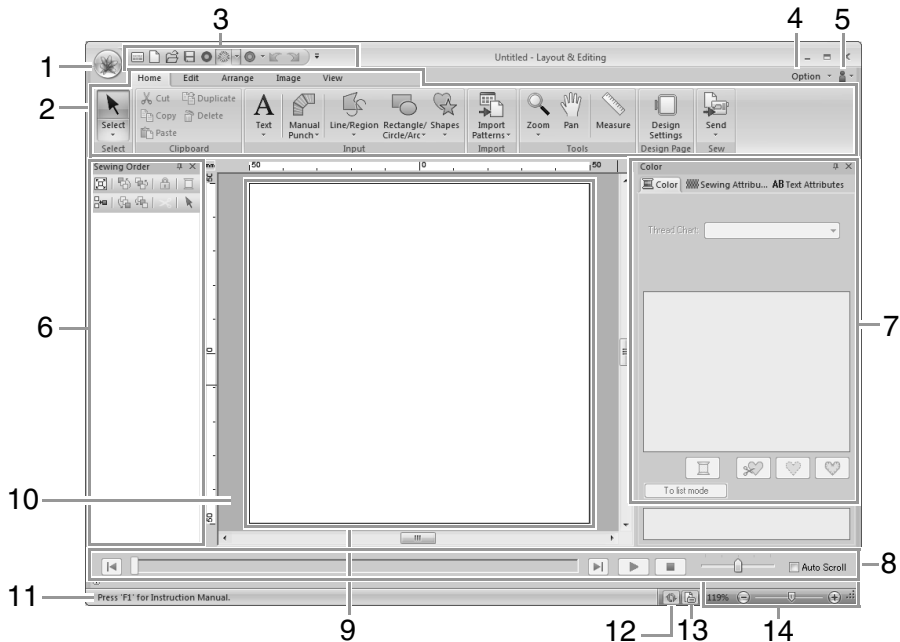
3
4
5
1
Untitled - Layout & Editing
Home
Edit
Arrange
Image
View
Option
2
Select
Select
Cut
Copy
Paste
Duplicate
Delete
Clipboard
A
Text
Manual Punch
Line/Region
Rectangle/ Circle/Arc
Shapes
Input
Import Patterns
Import
Zoom
Pan
Measure
Tools
Design Settings
Design Page
Send
Sew
Sewing Order
50
0
50
Color
Color
Sewing Attribu...
AB Text Attributes
Thread Chart
6
7
To list mode
10
50
8
Auto Scroll
11
Press 'F1' for Instruction Manual.
119%
9
12
13
14